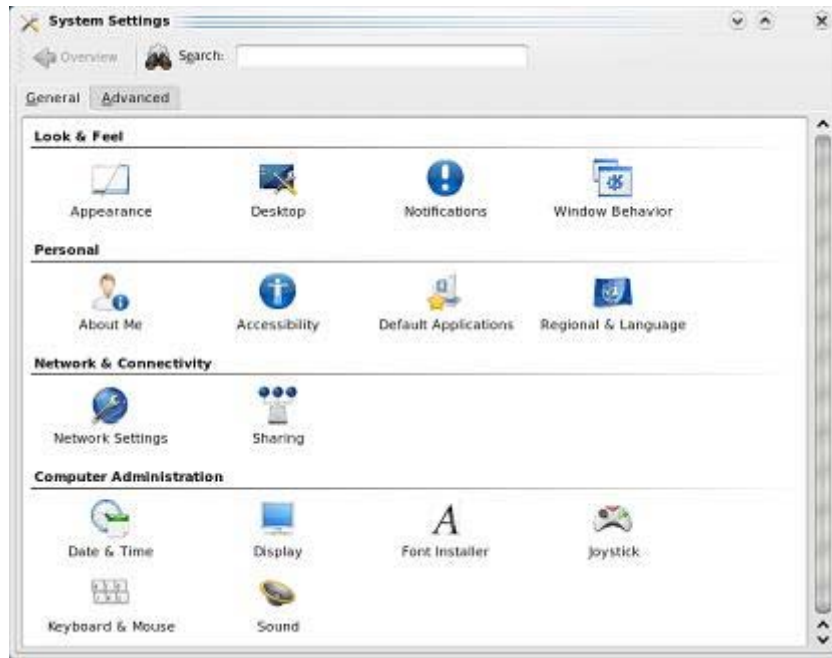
System Settings

Overview Search:

General Advanced

Look & Feel

Appearance Desktop Notifications Window Behavior

Personal

About Me Accessibility Default Applications Regional & Language

Network & Connectivity

Network Settings Sharing

Computer Administration

Date & Time Display Font Installer Joystick

Keyboard & Mouse Sound